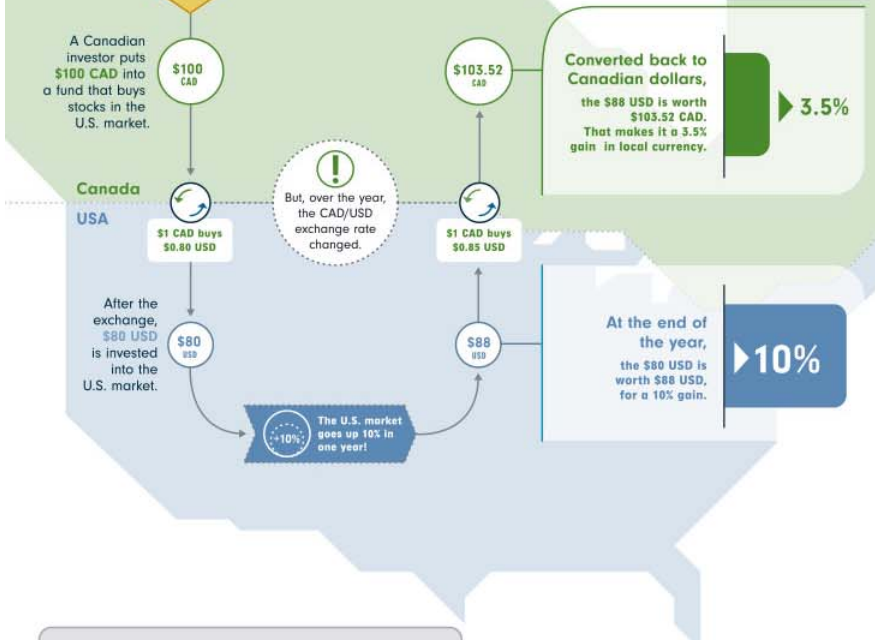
A Canadian investor puts $100 CAD into a fund that buys stocks in the U.S. market.

$100
CAD

$103.52
CAD

Converted back to Canadian dollars,

the $88 USD is worth $103.52 CAD. That makes it a 3.5% gain in local currency.

3.5%

Canada

USA

$1 CAD buys $0.80 USD

But, over the year, the CAD/USD exchange rate changed.

$1 CAD buys $0.85 USD

After the exchange, $80 USD is invested into the U.S. market.

$80
USD

$88
USD

At the end of the year,

the $80 USD is worth $88 USD, for a 10% gain.

10%

+10%

The U.S. market goes up 10% in one year!